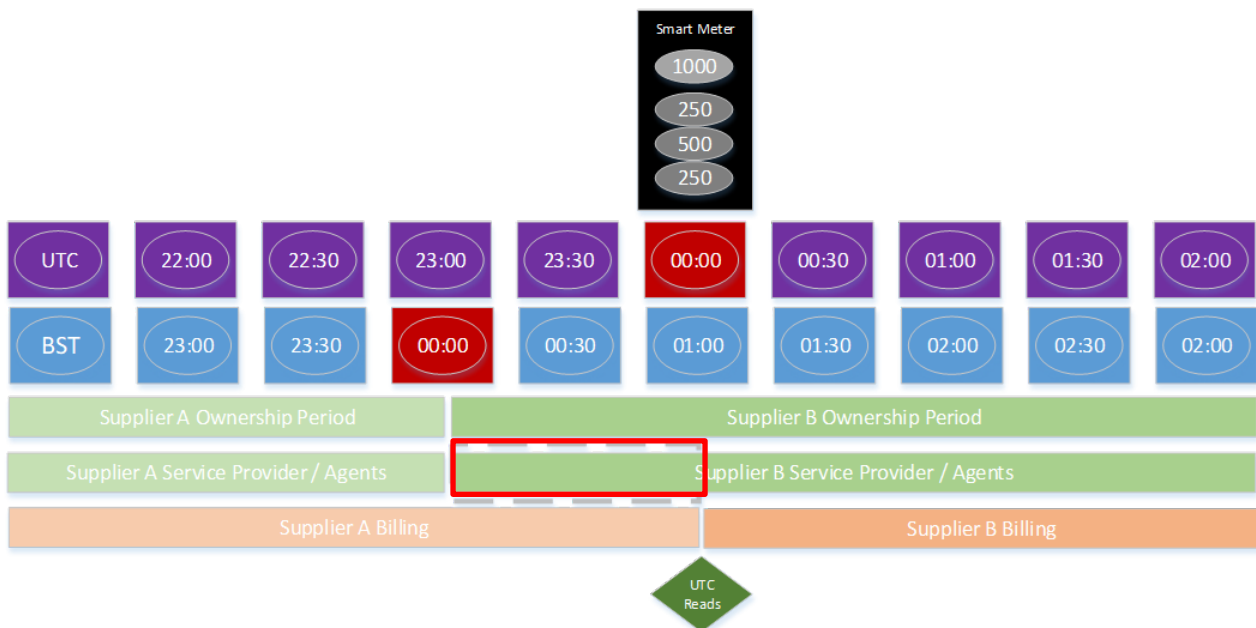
Smart Meter

1000

250

500

250

UTC 22:00 22:30 23:00 23:30 00:00 00:30 01:00 01:30 02:00

BST 23:00 23:30 00:00 00:30 01:00 01:30 02:00 02:30 02:00

Supplier A Ownership Period

Supplier B Ownership Period

Supplier A Service Provider / Agents

Supplier B Service Provider / Agents

Supplier A Billing

Supplier B Billing

UTC Reads